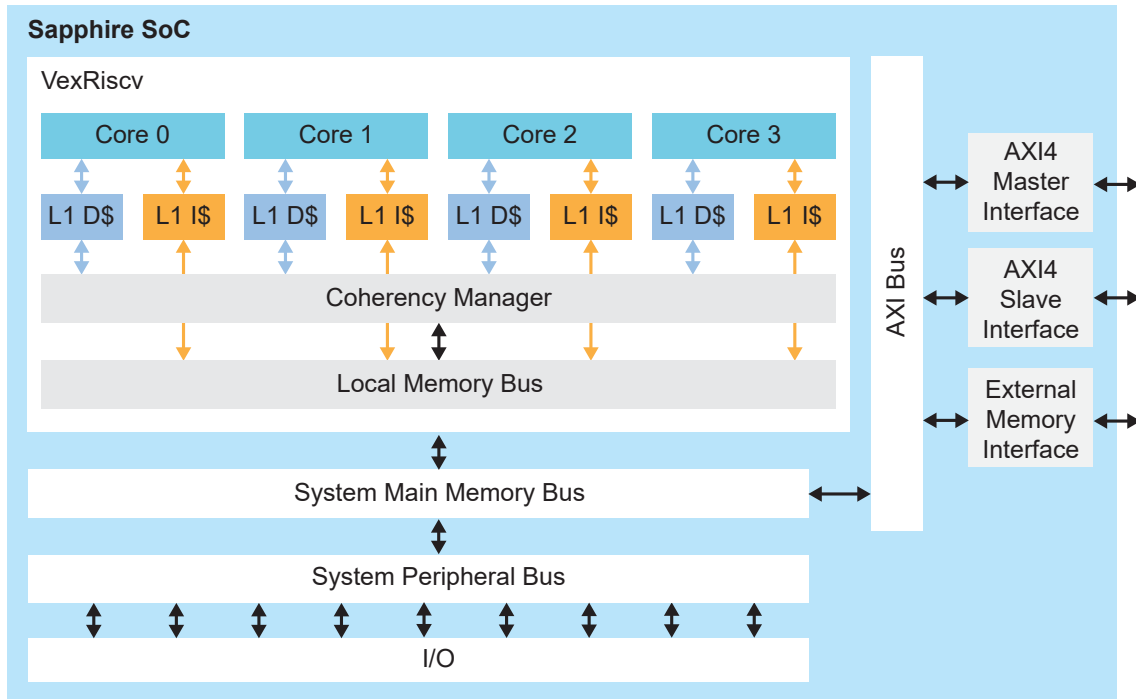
Sapphire SoC

VexRiscv

Core 0

Core 1

Core 2

Core 3

L1 D$

L1 I$

L1 D$

L1 I$

L1 D$

L1 I$

L1 D$

L1 I$

Coherency Manager

Local Memory Bus

AXI Bus

AXI4 Master Interface

AXI4 Slave Interface

External Memory Interface

System Main Memory Bus

System Peripheral Bus

I/O